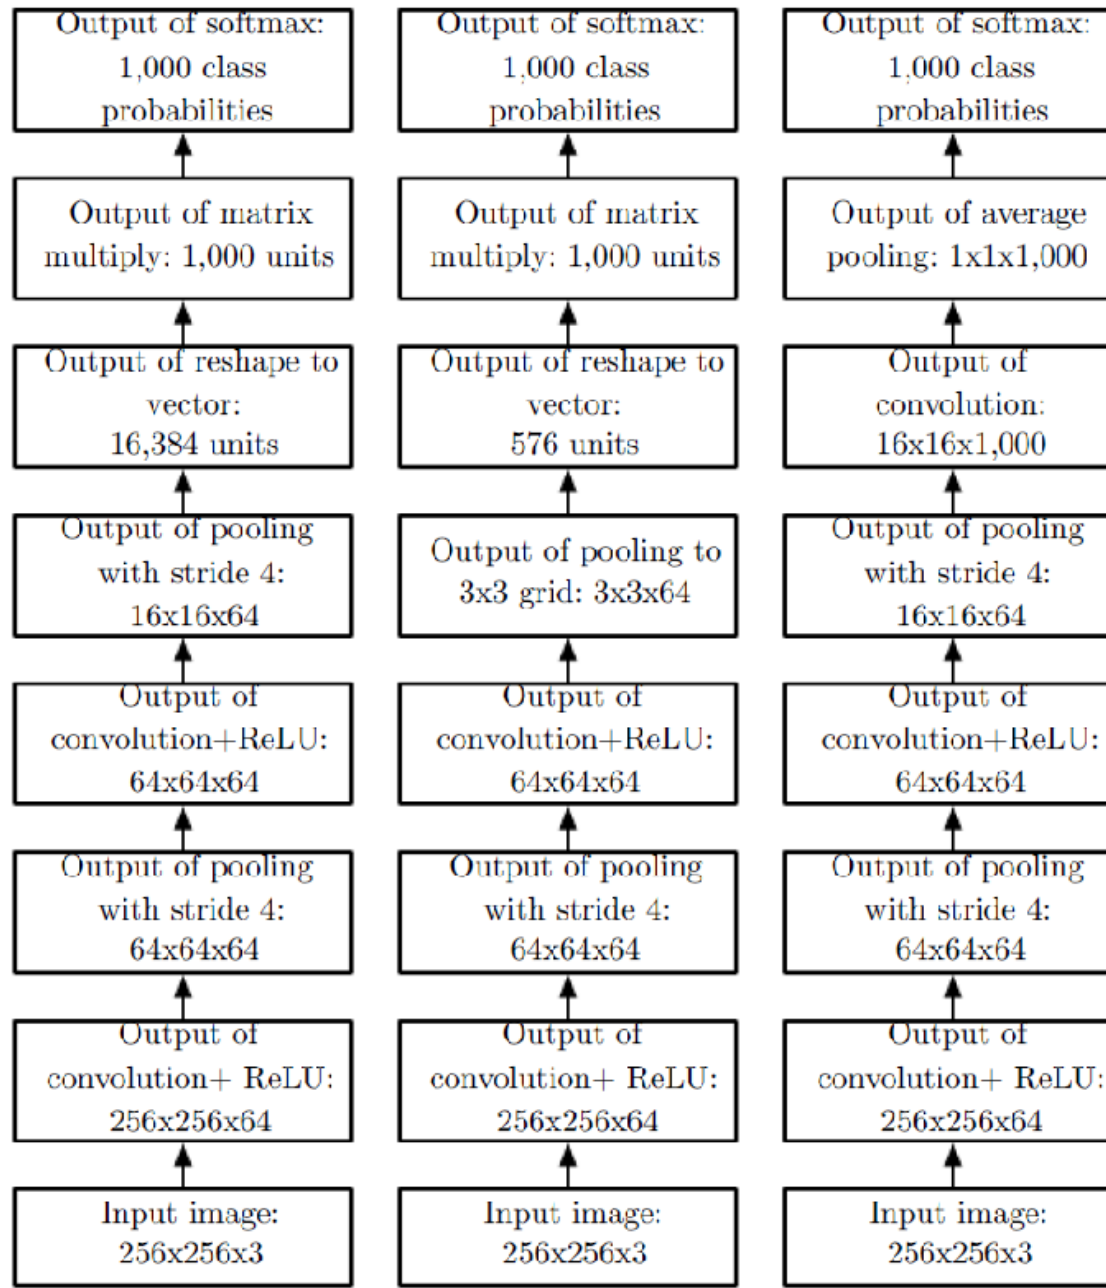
Output of softmax: 1,000 class probabilities

Output of matrix multiply: 1,000 units

Output of reshape to vector: 16,384 units

Output of pooling with stride 4: 16x16x64

Output of convolution+ReLU: 64x64x64

Output of pooling with stride 4: 64x64x64

Output of convolution+ ReLU: 256x256x64

Input image: 256x256x3

Output of softmax: 1,000 class probabilities

Output of matrix multiply: 1,000 units

Output of reshape to vector: 576 units

Output of pooling to 3x3 grid: 3x3x64

Output of convolution+ReLU: 64x64x64

Output of pooling with stride 4: 64x64x64

Output of convolution+ ReLU: 256x256x64

Input image: 256x256x3

Output of softmax: 1,000 class probabilities

Output of average pooling: 1x1x1,000

Output of convolution: 16x16x1,000

Output of pooling with stride 4: 16x16x64

Output of convolution+ReLU: 64x64x64

Output of pooling with stride 4: 64x64x64

Output of convolution+ ReLU: 256x256x64

Input image: 256x256x3